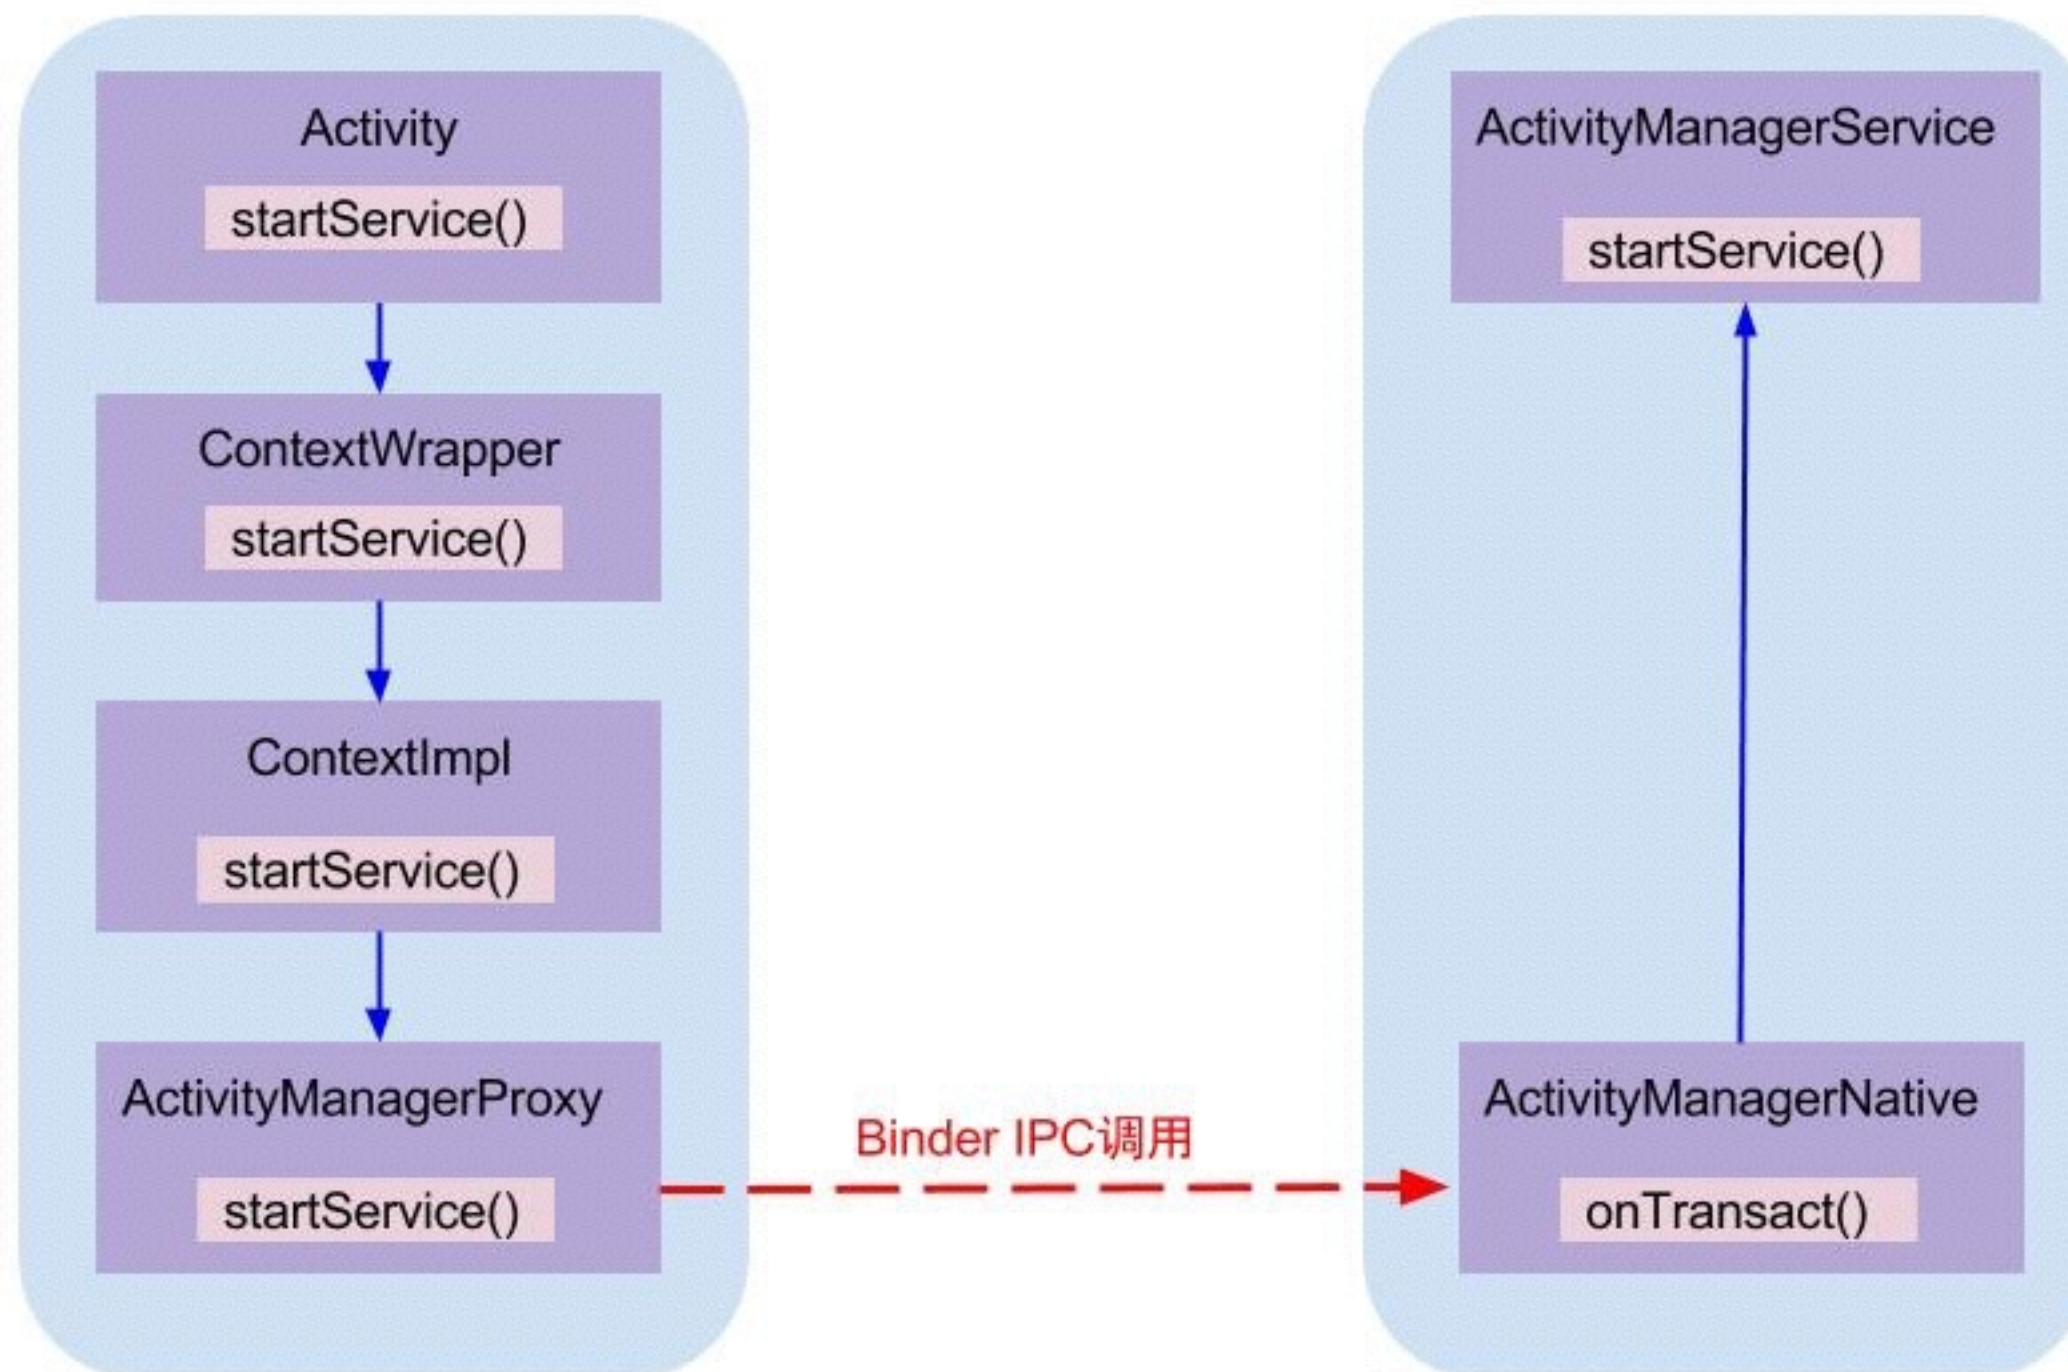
Activity

startService()

ContextWrapper

startService()

ContextImpl

startService()

ActivityManagerProxy

startService()

Binder IPC调用

ActivityManagerService

startService()

ActivityManagerNative

onTransact()